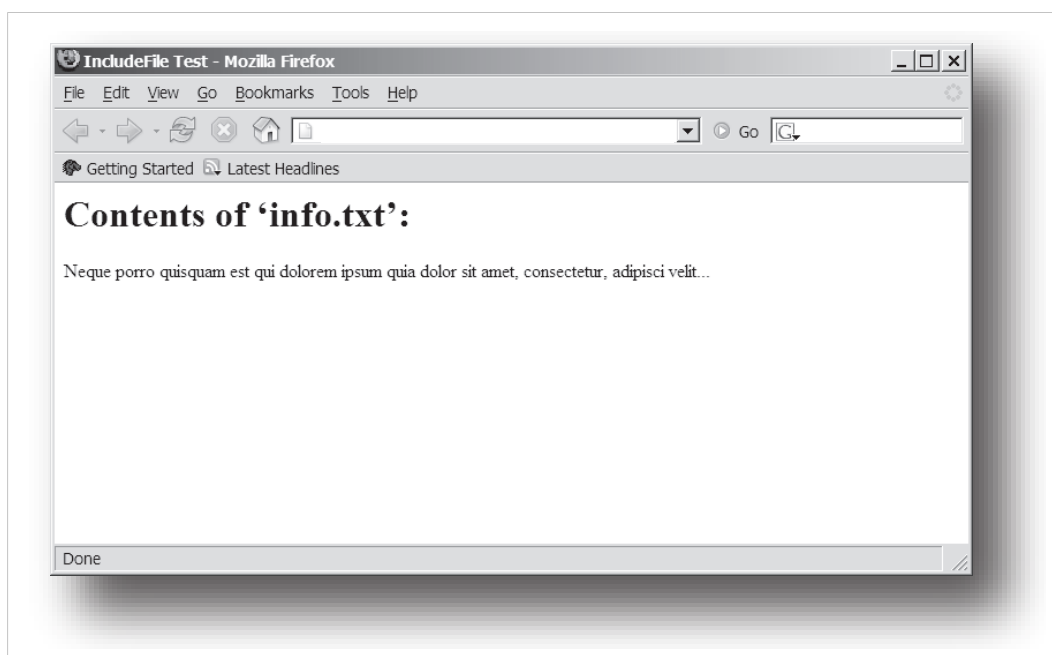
IncludeFile Test - Mozilla Firefox

File Edit View Go Bookmarks Tools Help

Go

Getting Started Latest Headlines

# Contents of 'info.txt':

Neque porro quisquam est qui dolorem ipsum quia dolor sit amet, consectetur, adipisci velit...

Done